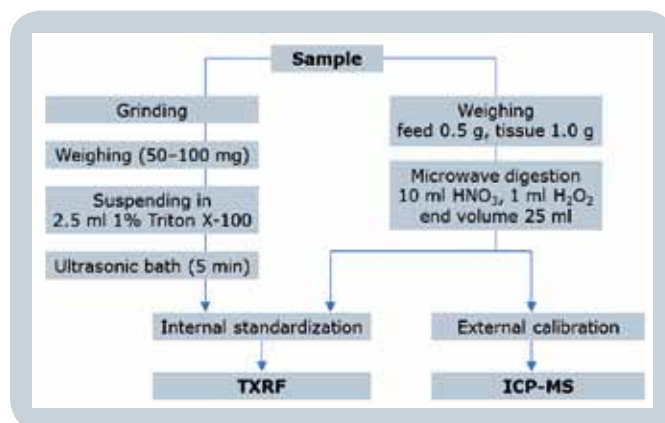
Sample

Grinding

Weighing (50–100 mg)

Suspending in 2.5 ml 1% Triton X-100

Ultrasonic bath (5 min)

Weighing feed 0.5 g, tissue 1.0 g

Microwave digestion 10 ml $HNO_3$, 1 ml $H_2O_2$ end volume 25 ml

Internal standardization

External calibration

TXRF

ICP-MS